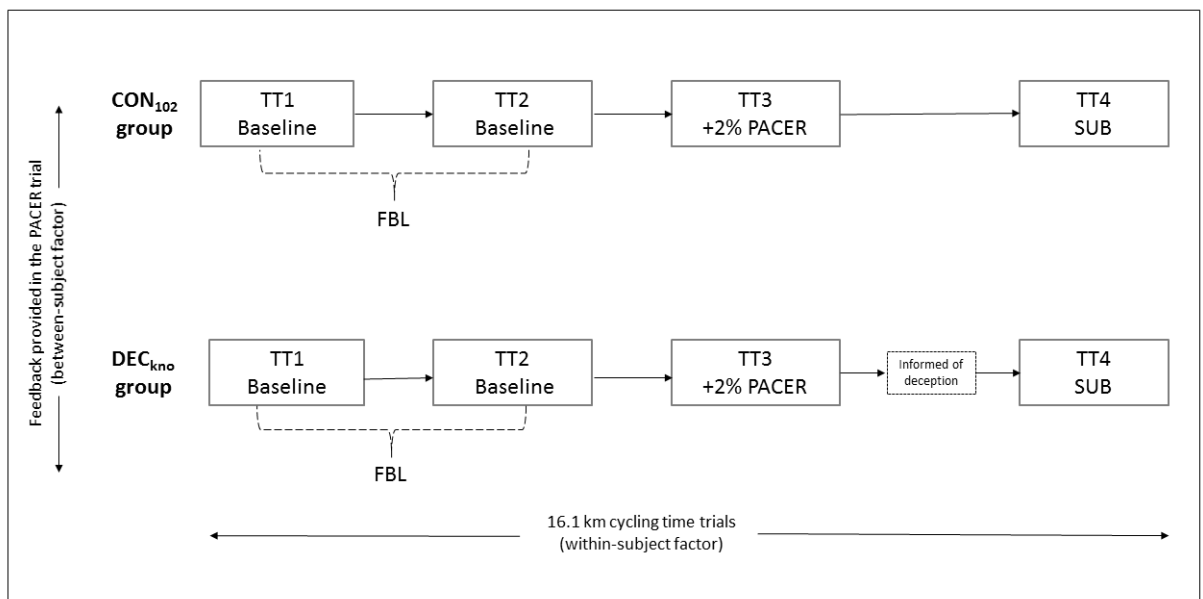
Feedback provided in the PACER trial (between-subject factor)

$\text{CON}_{102}$ group

TT1 Baseline

TT2 Baseline

TT3 +2% PACER

TT4 SUB

FBL

$\text{DEC}_{\text{kno}}$ group

TT1 Baseline

TT2 Baseline

TT3 +2% PACER

Informed of deception

TT4 SUB

FBL

16.1 km cycling time trials (within-subject factor)